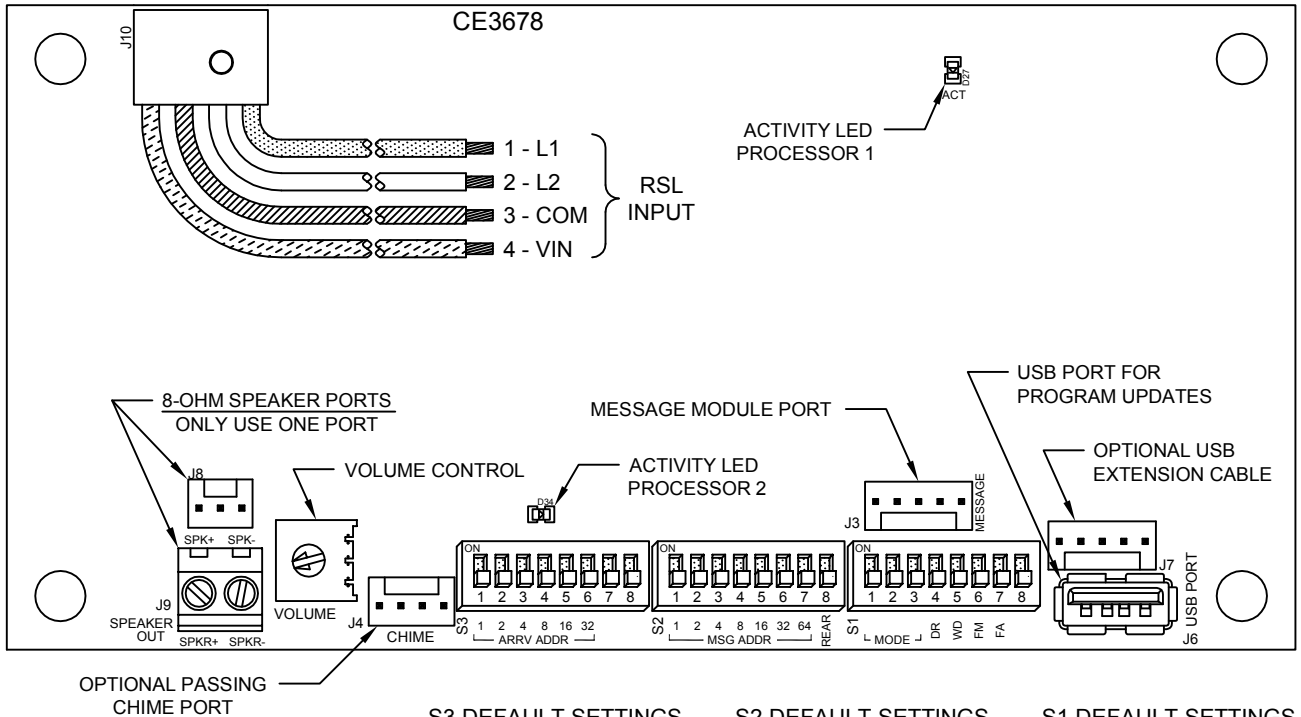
CE3678

J10

D27
ACT

ACTIVITY LED PROCESSOR 1

1 - L1
2 - L2
3 - COM
4 - VIN

RSL INPUT

8-OHM SPEAKER PORTS
ONLY USE ONE PORT

J8

SPK+ SPK-

J9
SPEAKER OUT
SPKR+ SPKR-

VOLUME CONTROL

VOLUME

J4
CHIME

ACTIVITY LED PROCESSOR 2

D34

MESSAGE MODULE PORT

USB PORT FOR PROGRAM UPDATES

OPTIONAL USB EXTENSION CABLE

J3
MESSAGE

J7
USB PORT
J6

ON
1 2 3 4 5 6 7 8
S3 1 2 4 8 16 32
ARRV ADDR

ON
1 2 3 4 5 6 7 8
S2 1 2 4 8 16 32 64 REAR
MSG ADDR

ON
1 2 3 4 5 6 7 8
S1 MODE DR WD FM FA

OPTIONAL PASSING CHIME PORT

S3 DEFAULT SETTINGS S2 DEFAULT SETTINGS S1 DEFAULT SETTINGS